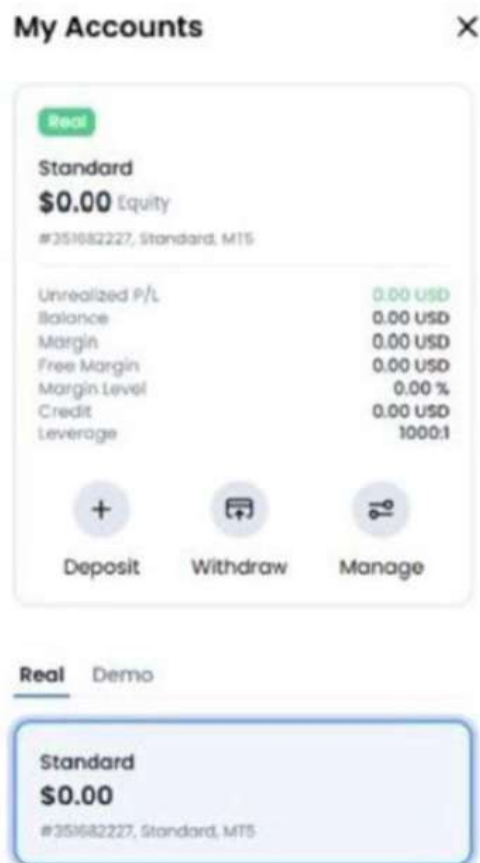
My Accounts

×

Real

Standard

$0.00 Equity

#351682227, Standard, MT5

| | |
|---|---|
| Unrealized P/L | 0.00 USD |
| Balance | 0.00 USD |
| Margin | 0.00 USD |
| Free Margin | 0.00 USD |
| Margin Level | 0.00 % |
| Credit | 0.00 USD |
| Leverage | 1000:1 |

+

Deposit

Withdraw

Manage

Real Demo

Standard

$0.00

#351682227, Standard, MT5